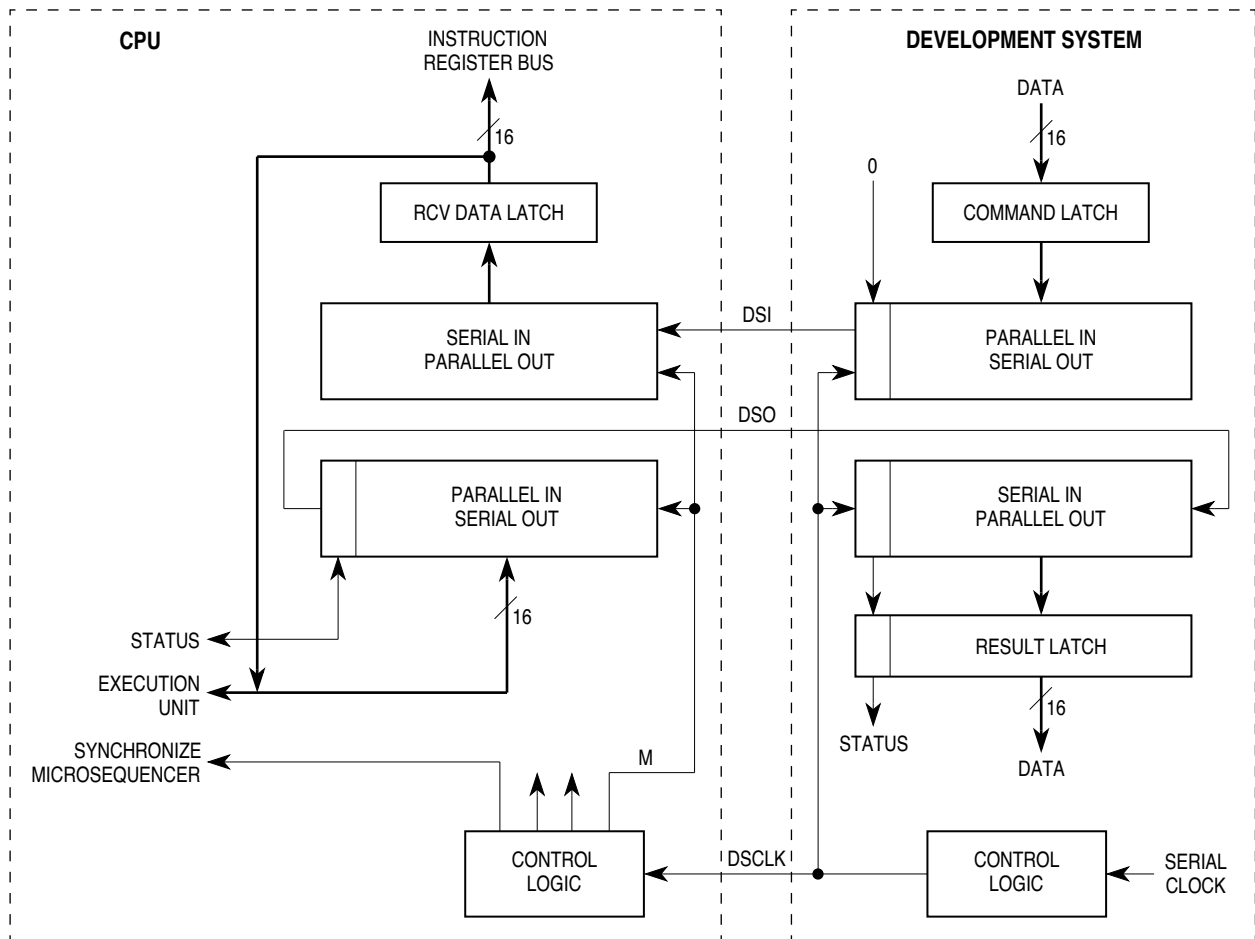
CPU

INSTRUCTION REGISTER BUS

16

RCV DATA LATCH

SERIAL IN PARALLEL OUT

PARALLEL IN SERIAL OUT

16

STATUS

EXECUTION UNIT

SYNCHRONIZE MICROSEQUENCER

M

CONTROL LOGIC

DEVELOPMENT SYSTEM

DATA

16

0

COMMAND LATCH

DSI

PARALLEL IN SERIAL OUT

DSO

SERIAL IN PARALLEL OUT

RESULT LATCH

16

STATUS

DATA

DSCLK

CONTROL LOGIC

SERIAL CLOCK